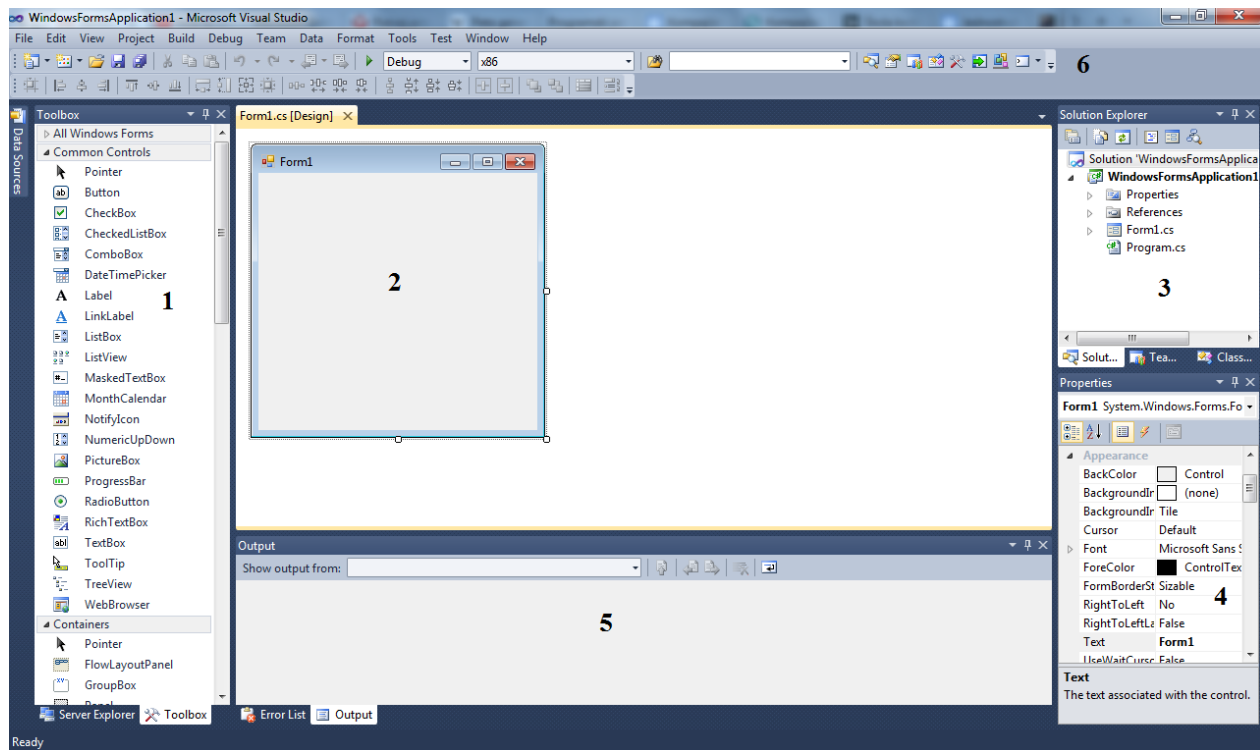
WindowsFormsApplication1 - Microsoft Visual Studio

File Edit View Project Build Debug Team Data Format Tools Test Window Help

Debug x86

6

Toolbox

Data Sources

▷ All Windows Forms
◢ Common Controls
Pointer
Button
CheckBox
CheckedListBox
ComboBox
DateTimePicker
Label
LinkLabel
ListBox
ListView
MaskedTextBox
MonthCalendar
NotifyIcon
NumericUpDown
PictureBox
ProgressBar
RadioButton
RichTextBox
TextBox
ToolTip
TreeView
WebBrowser
◢ Containers
Pointer
FlowLayoutPanel
GroupBox
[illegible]

1

Server Explorer Toolbox

Form1.cs [Design]

Form1

2

Output

Show output from:

5

Error List Output

Solution Explorer

Solution 'WindowsFormsApplica
WindowsFormsApplication1
Properties
References
Form1.cs
Program.cs

3

Solut... Tea... Class...

Properties

Form1 System.Windows.Forms.Fo

| | |
|---|---|
| Appearance | |
| BackColor | Control |
| BackgroundIr | (none) |
| BackgroundIr | Tile |
| Cursor | Default |
| Font | Microsoft Sans S |
| ForeColor | ControlTex |
| FormBorderSt | Sizable |
| RightToLeft | No |
| RightToLeftLa | False |
| Text | Form1 |
| UseWaitCursc | False |

4

Text
The text associated with the control.

Ready